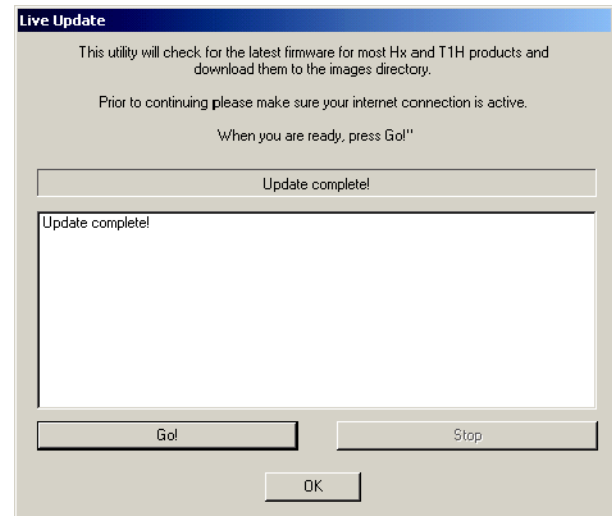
Live Update

This utility will check for the latest firmware for most Hx and T1H products and download them to the images directory.

Prior to continuing please make sure your internet connection is active.

When you are ready, press Go!"

Update complete!

Update complete!

Go!

Stop

OK